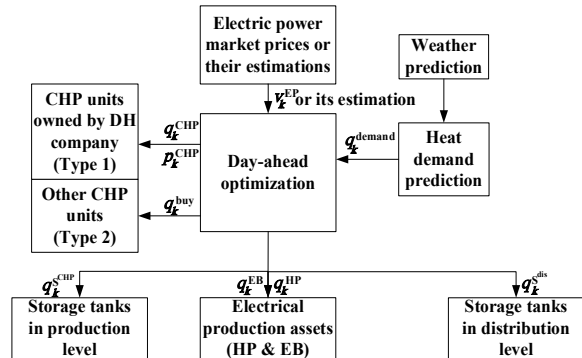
Electric power market prices or their estimations

Weather prediction

$v_k^{EP}$ or its estimation

CHP units owned by DH company (Type 1)

$q_k^{CHP}$

$p_k^{CHP}$

Day-ahead optimization

$q_k^{demand}$

Heat demand prediction

Other CHP units (Type 2)

$q_k^{buy}$

$q_k^{S^{CHP}}$

$q_k^{EB}$ $q_k^{HP}$

$q_k^{S^{dis}}$

Storage tanks in production level

Electrical production assets (HP & EB)

Storage tanks in distribution level